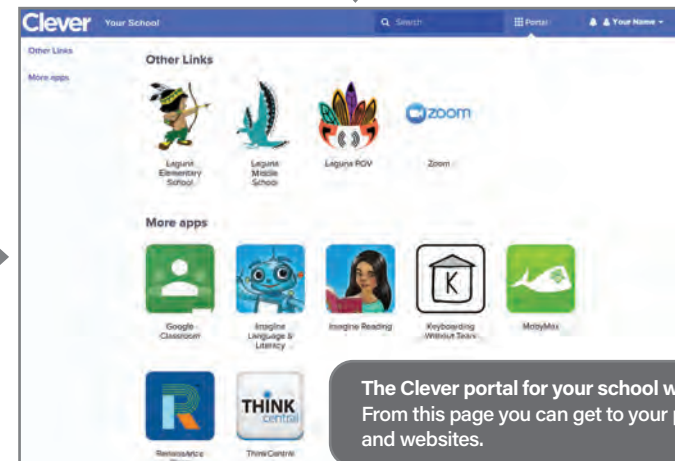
Clever Your School

Search

Portal

Your Name

Other Links

More apps

Other Links

Laguna Elementary School

Laguna Middle School

Laguna POV

zoom

Zoom

More apps

Google Classroom

Imagine Language & Literacy

Imagine Reading

K

Keyboarding Without Tears

MobyMax

R

Renaissance

THINK central

ThinkCentral

The Clever portal for your school w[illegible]
From this page you can get to your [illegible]
and websites.